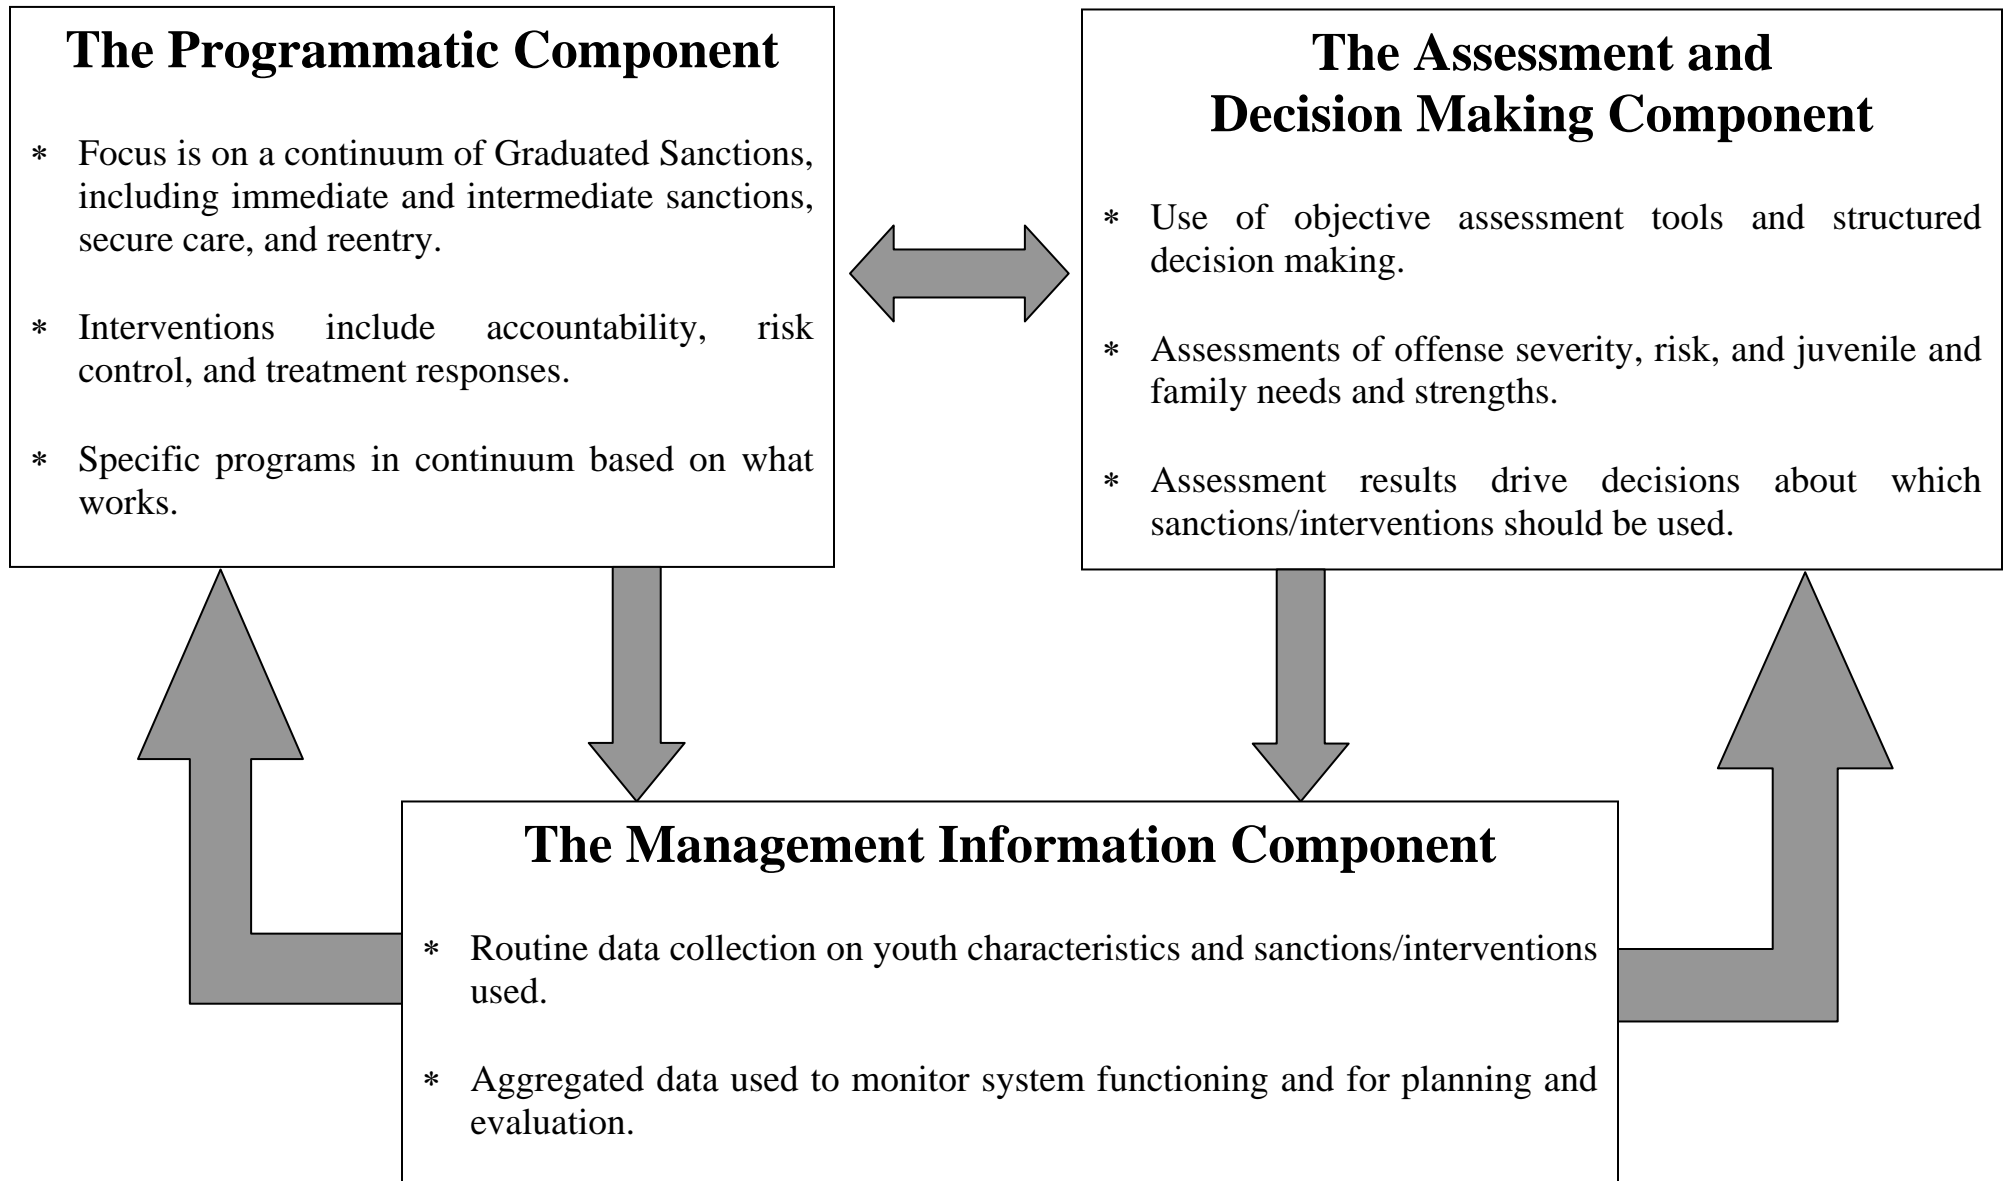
The Programmatic Component

* Focus is on a continuum of Graduated Sanctions, including immediate and intermediate sanctions, secure care, and reentry.

* Interventions include accountability, risk control, and treatment responses.

* Specific programs in continuum based on what works.

The Assessment and Decision Making Component

* Use of objective assessment tools and structured decision making.

* Assessments of offense severity, risk, and juvenile and family needs and strengths.

* Assessment results drive decisions about which sanctions/interventions should be used.

The Management Information Component

* Routine data collection on youth characteristics and sanctions/interventions used.

* Aggregated data used to monitor system functioning and for planning and evaluation.